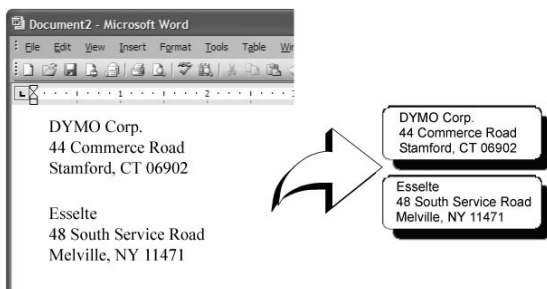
Document2 - Microsoft Word

File Edit View Insert Format Tools Table Wi

1 2

DYMO Corp.
44 Commerce Road
Stamford, CT 06902

Esselte
48 South Service Road
Melville, NY 11471

DYMO Corp.
44 Commerce Road
Stamford, CT 06902

Esselte
48 South Service Road
Melville, NY 11471